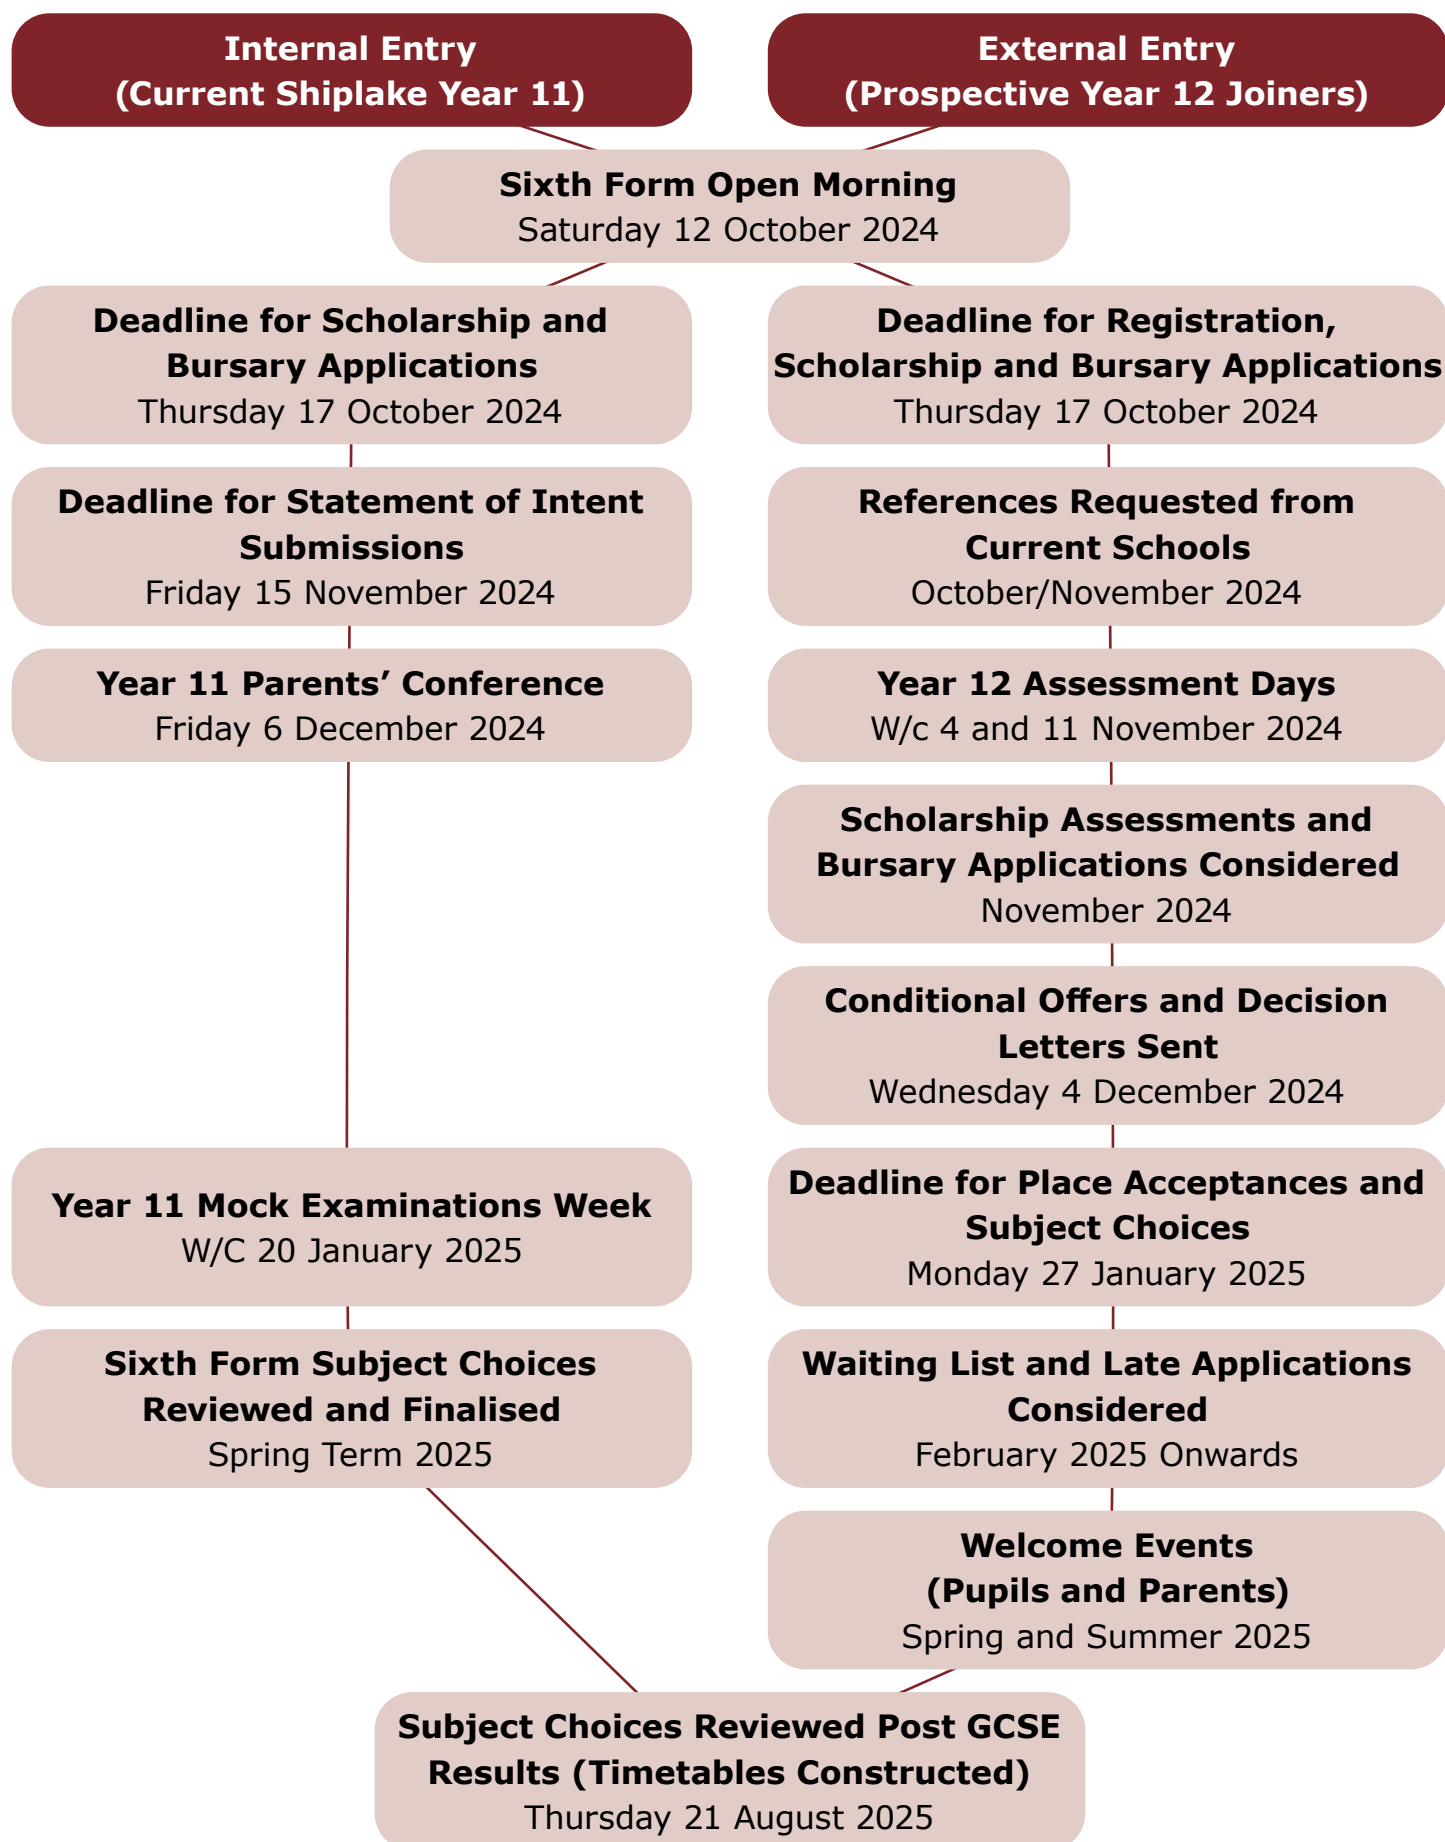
Internal Entry
(Current Shiplake Year 11)

External Entry
(Prospective Year 12 Joiners)

Sixth Form Open Morning
Saturday 12 October 2024

Deadline for Scholarship and Bursary Applications
Thursday 17 October 2024

Deadline for Statement of Intent Submissions
Friday 15 November 2024

Year 11 Parents' Conference
Friday 6 December 2024

Year 11 Mock Examinations Week
W/C 20 January 2025

Sixth Form Subject Choices Reviewed and Finalised
Spring Term 2025

Deadline for Registration, Scholarship and Bursary Applications
Thursday 17 October 2024

References Requested from Current Schools
October/November 2024

Year 12 Assessment Days
W/c 4 and 11 November 2024

Scholarship Assessments and Bursary Applications Considered
November 2024

Conditional Offers and Decision Letters Sent
Wednesday 4 December 2024

Deadline for Place Acceptances and Subject Choices
Monday 27 January 2025

Waiting List and Late Applications Considered
February 2025 Onwards

Welcome Events
(Pupils and Parents)
Spring and Summer 2025

Subject Choices Reviewed Post GCSE Results (Timetables Constructed)
Thursday 21 August 2025